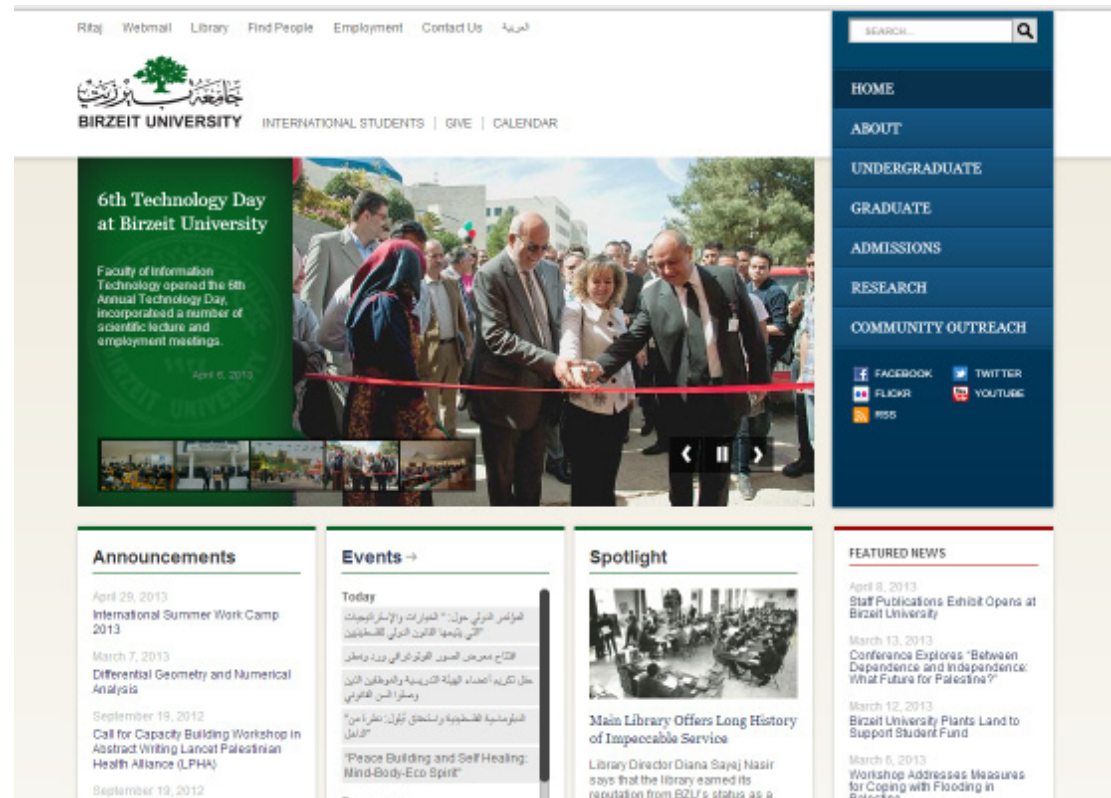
Ritaj Webmail Library Find People Employment Contact Us العربية

جامعة بيرزيت
BIRZEIT UNIVERSITY

INTERNATIONAL STUDENTS | GIVE | CALENDAR

SEARCH...

HOME
ABOUT
UNDERGRADUATE
GRADUATE
ADMISSIONS
RESEARCH
COMMUNITY OUTREACH

FACEBOOK
TWITTER
FLICKR
YOUTUBE
RSS

6th Technology Day at Birzeit University

Faculty of Information Technology opened the 6th Annual Technology Day, incorporated a number of scientific lecture and employment meetings.

April 6, 2013

Announcements

April 29, 2013
International Summer Work Camp 2013

March 7, 2013
Differential Geometry and Numerical Analysis

September 19, 2012
Call for Capacity Building Workshop in Abstract Writing Lancet Palestinian Health Alliance (LPHA)

September 19, 2012

Events →

Today

المؤتمر الدولي حول: " الخيارات والإستراتيجيات التي يتيحها القانون الدولي للفلسطينيين"

افتتاح معرض الصور الفوتوغرافي ورد وحطب

حفل تكريم أعضاء الهيئة التدريسية والموظفين الذين وصلوا السن القانوني

الدبلوماسية الفلسطينية واستحقاق أيلول: نظرة من "الداخل"

"Peace Building and Self Healing: Mind-Body-Eco Spirit"

Spotlight

Main Library Offers Long History of Impeccable Service

Library Director Diana Sayej Nasir says that the library earned its reputation from BZU's status as a

FEATURED NEWS

April 8, 2013
Staff Publications Exhibit Opens at Birzeit University

March 13, 2013
Conference Explores "Between Dependence and Independence: What Future for Palestine?"

March 12, 2013
Birzeit University Plants Land to Support Student Fund

March 6, 2013
Workshop Addresses Measures for Coping with Flooding in Palestine